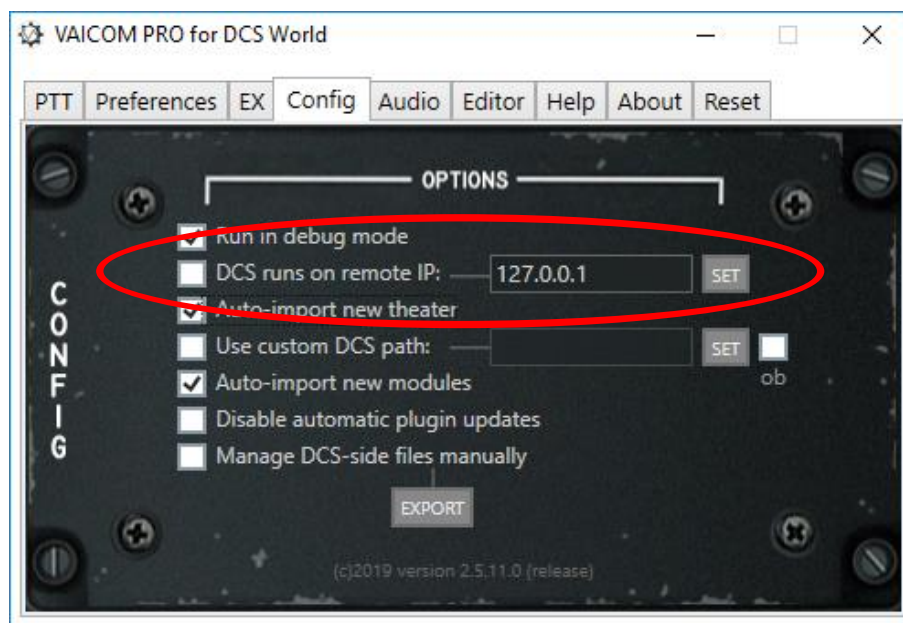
VAICOM PRO for DCS World

PTT Preferences EX Config Audio Editor Help About Reset

OPTIONS

CONFIG

Run in debug mode

DCS runs on remote IP: 127.0.0.1 SET

Auto-import new theater

Use custom DCS path: SET ob

Auto-import new modules

Disable automatic plugin updates

Manage DCS-side files manually

EXPORT

(c)2019 version 2.5.11.0 (release)